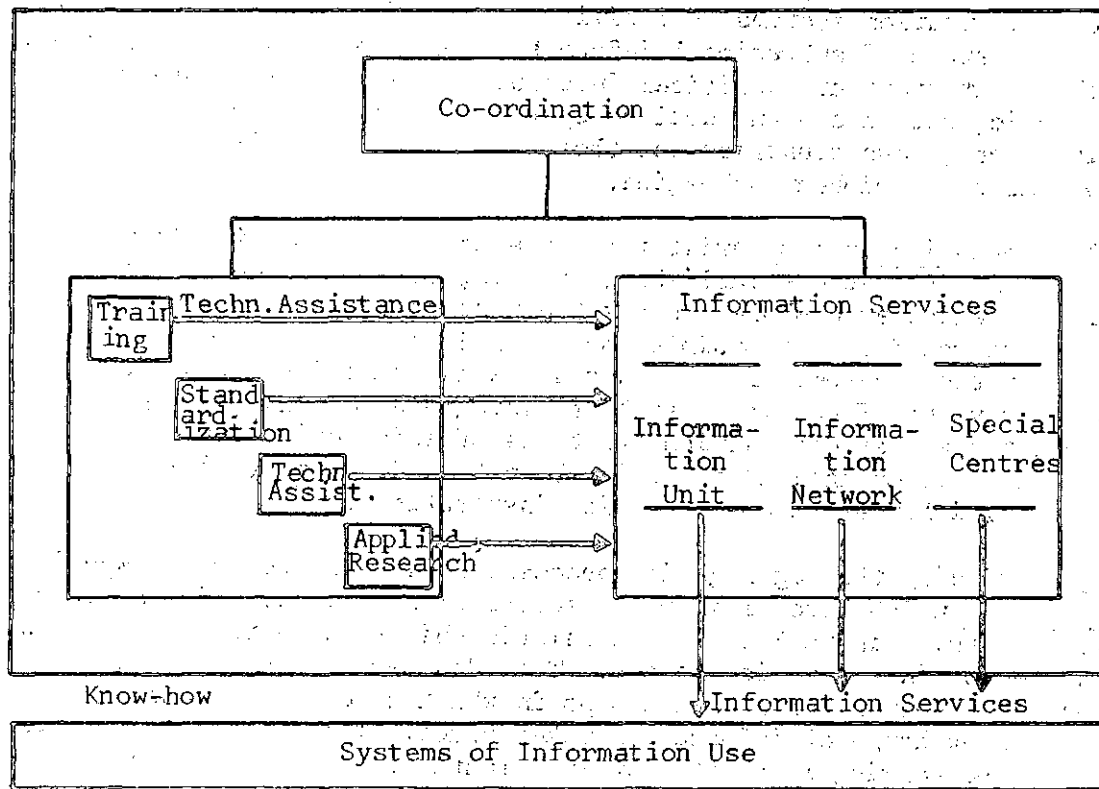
Co-ordination

Training

Techn. Assistance

Standardization

Techn. Assist.

Applied Research

Information Services

Information Unit

Information Network

Special Centres

Know-how

Information Services

Systems of Information Use